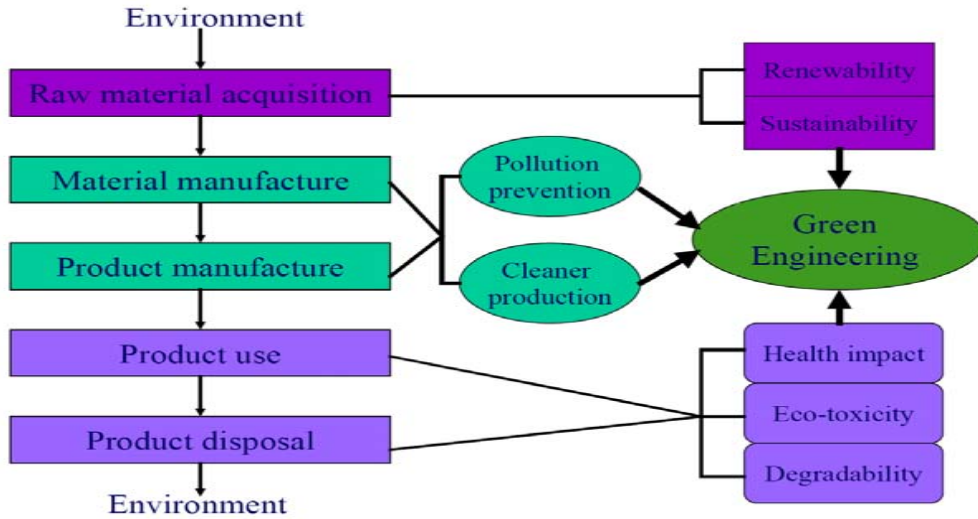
Environment

Raw material acquisition

Material manufacture

Product manufacture

Product use

Product disposal

Environment

Renewability

Sustainability

Pollution prevention

Cleaner production

Green Engineering

Health impact

Eco-toxicity

Degradability